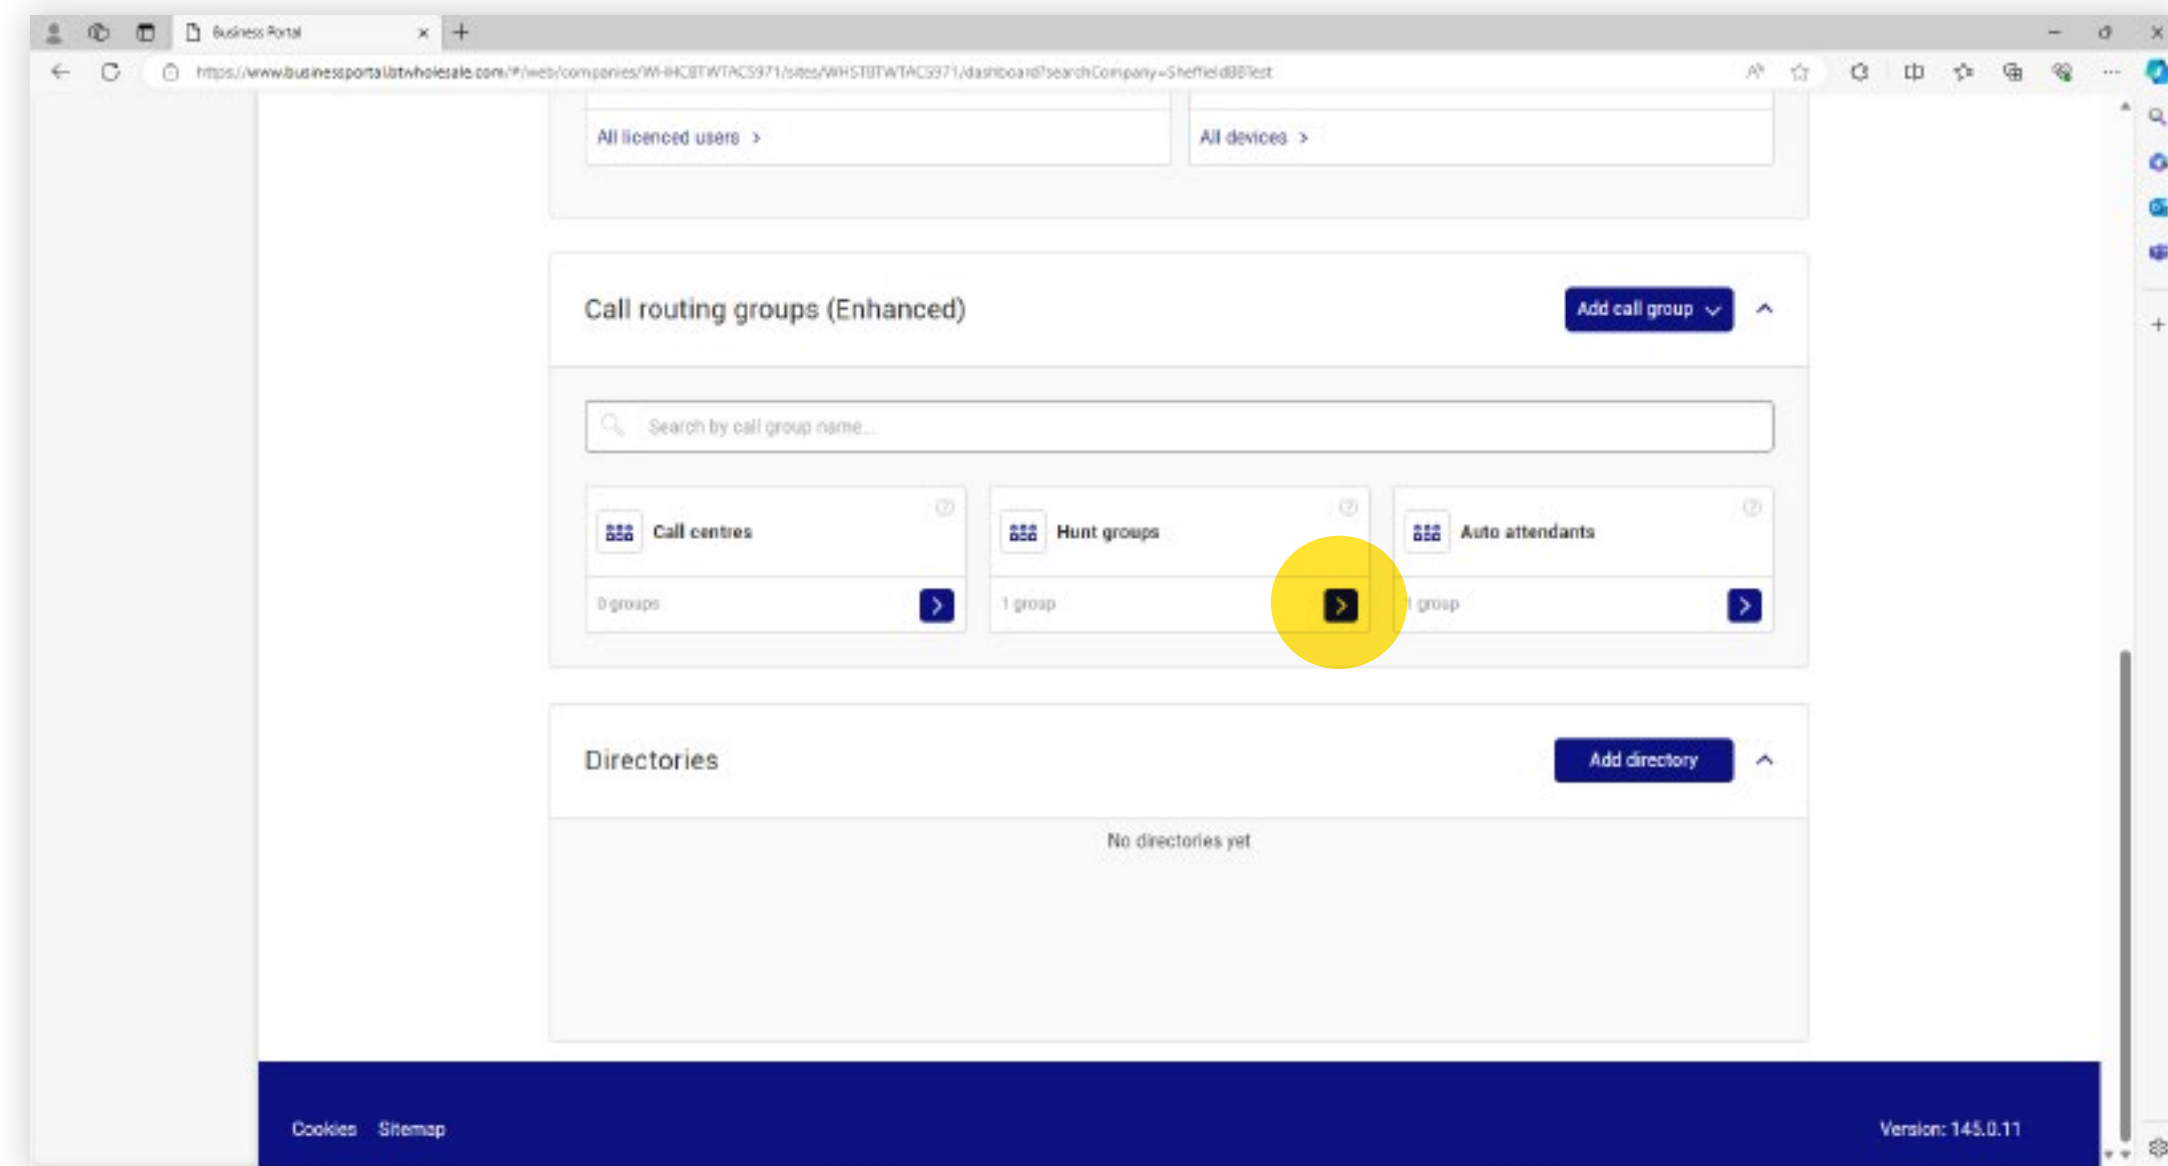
Business Portal

https://www.businessportal.btwholesale.com/#/web/companies/WHHCBTWTACS971/sites/WHSTBTWTACS971/dashboard?searchCompany=SheffieldBBTest

All licenced users >

All devices >

Call routing groups (Enhanced)

Add call group

Search by call group name...

Call centres

0 groups

Hunt groups

1 group

Auto attendants

1 group

Directories

Add directory

No directories yet

Cookies Sitemap

Version: 145.0.11